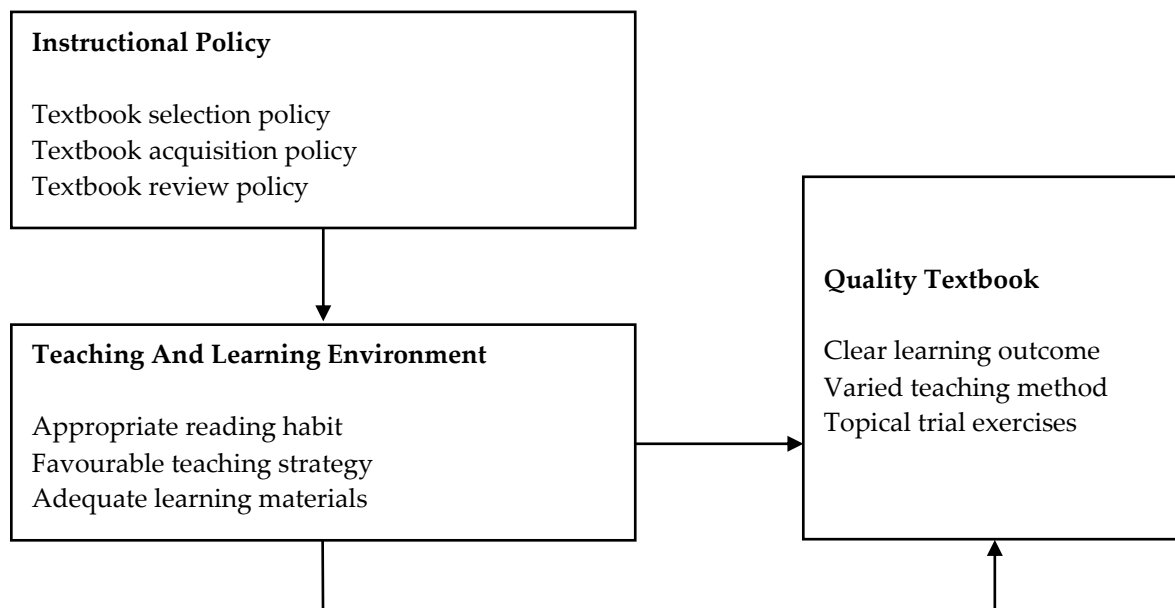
**Instructional Policy**

Textbook selection policy
Textbook acquisition policy
Textbook review policy

**Teaching And Learning Environment**

Appropriate reading habit
Favourable teaching strategy
Adequate learning materials

**Quality Textbook**

Clear learning outcome
Varied teaching method
Topical trial exercises